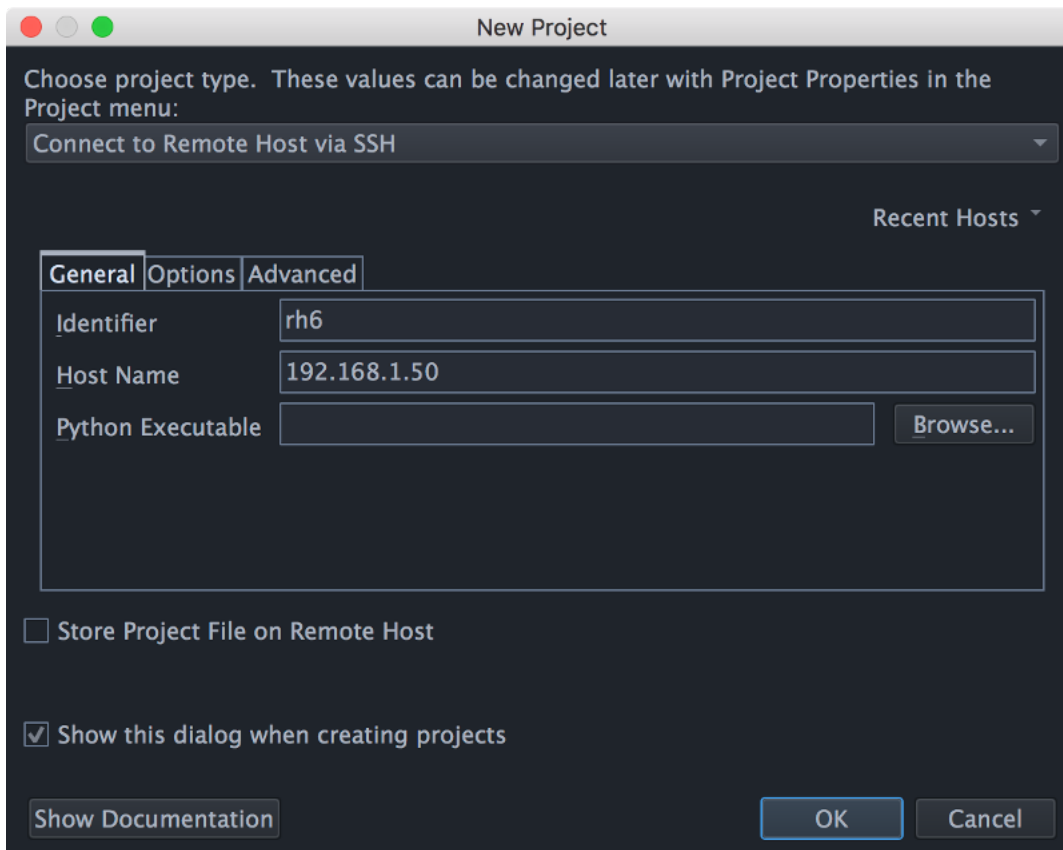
New Project

Choose project type. These values can be changed later with Project Properties in the Project menu:

Connect to Remote Host via SSH

Recent Hosts

General | Options | Advanced

Identifier: rh6

Host Name: 192.168.1.50

Python Executable

Browse...

Store Project File on Remote Host

Show this dialog when creating projects

Show Documentation

OK

Cancel